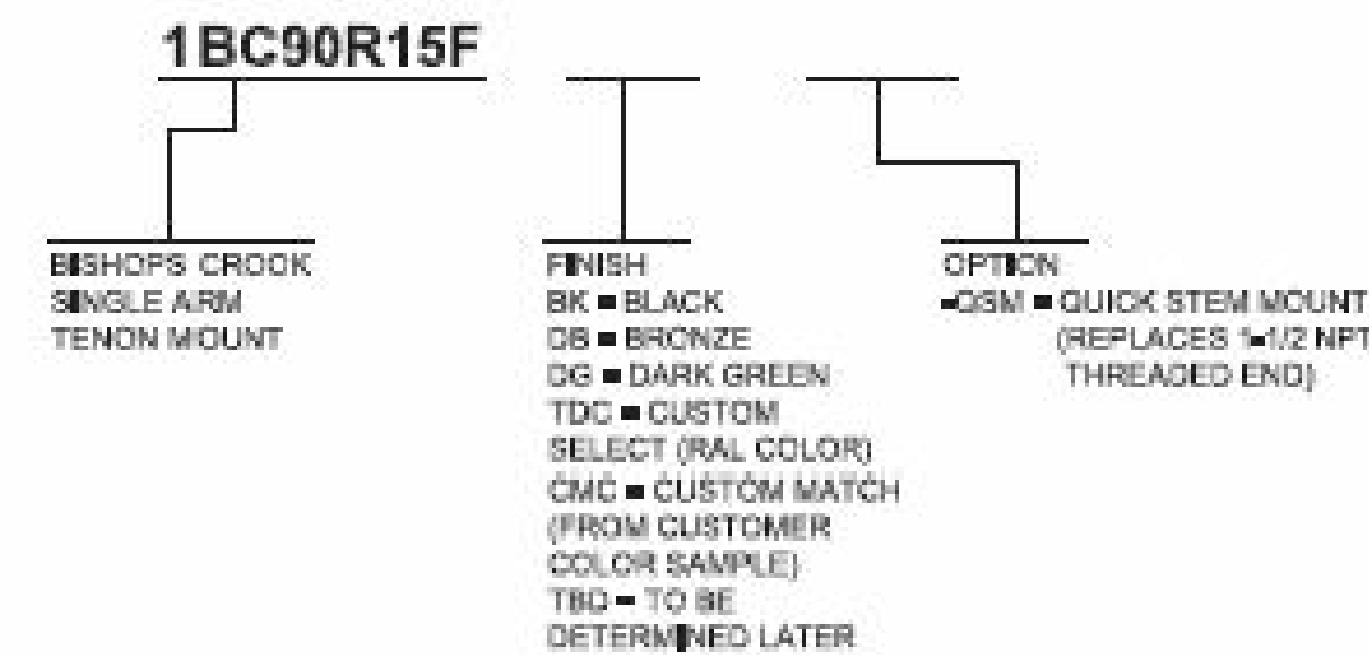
1BC90R15F

BISHOPS CROOK SINGLE ARM TENON MOUNT

FINISH
BK = BLACK
DB = BRONZE
DG = DARK GREEN
TDC = CUSTOM SELECT (RAL COLOR)
CMC = CUSTOM MATCH (FROM CUSTOMER COLOR SAMPLE)
TBD = TO BE DETERMINED LATER

OPTION
-QSM = QUICK STEM MOUNT (REPLACES 1-1/2 NPT THREADED END)